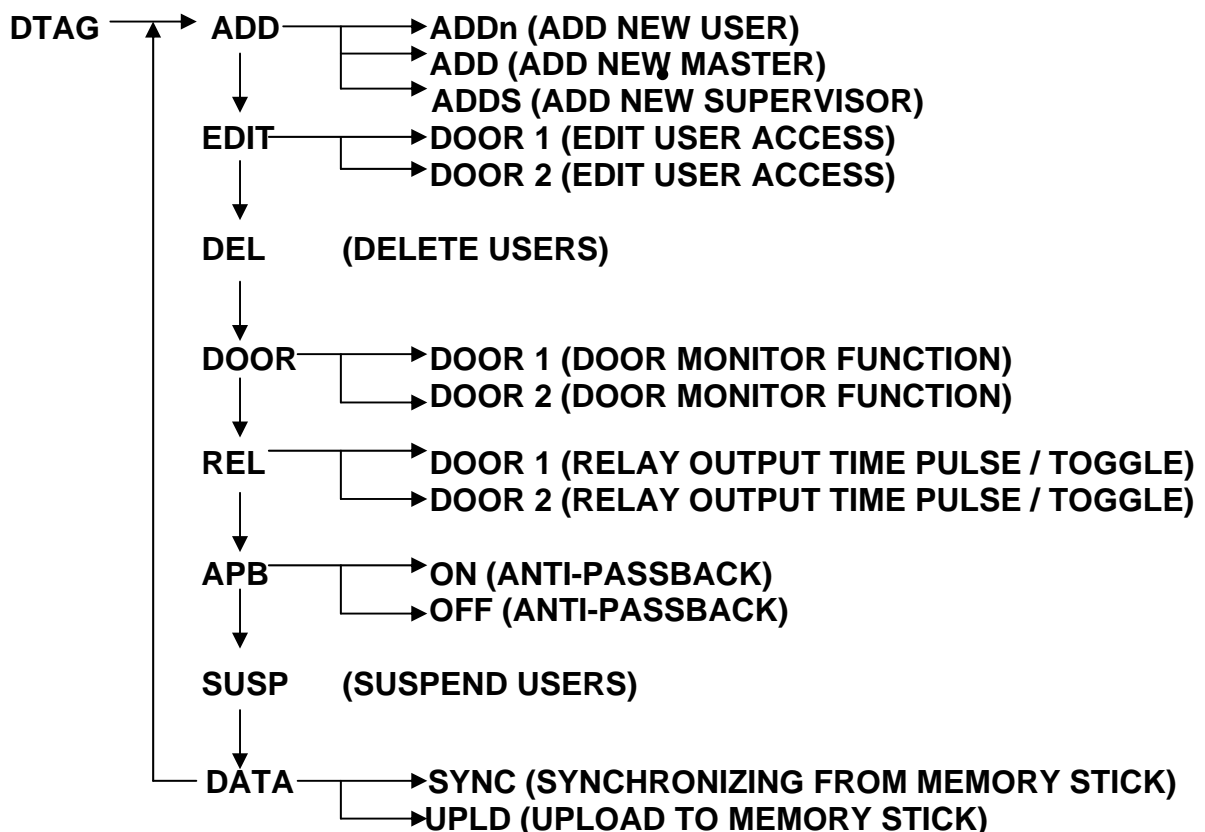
DTAG

ADD

ADDn (ADD NEW USER)

ADD (ADD NEW MASTER)

ADDS (ADD NEW SUPERVISOR)

EDIT

DOOR 1 (EDIT USER ACCESS)

DOOR 2 (EDIT USER ACCESS)

DEL (DELETE USERS)

DOOR

DOOR 1 (DOOR MONITOR FUNCTION)

DOOR 2 (DOOR MONITOR FUNCTION)

REL

DOOR 1 (RELAY OUTPUT TIME PULSE / TOGGLE)

DOOR 2 (RELAY OUTPUT TIME PULSE / TOGGLE)

APB

ON (ANTI-PASSBACK)

OFF (ANTI-PASSBACK)

SUSP (SUSPEND USERS)

DATA

SYNC (SYNCHRONIZING FROM MEMORY STICK)

UPLD (UPLOAD TO MEMORY STICK)